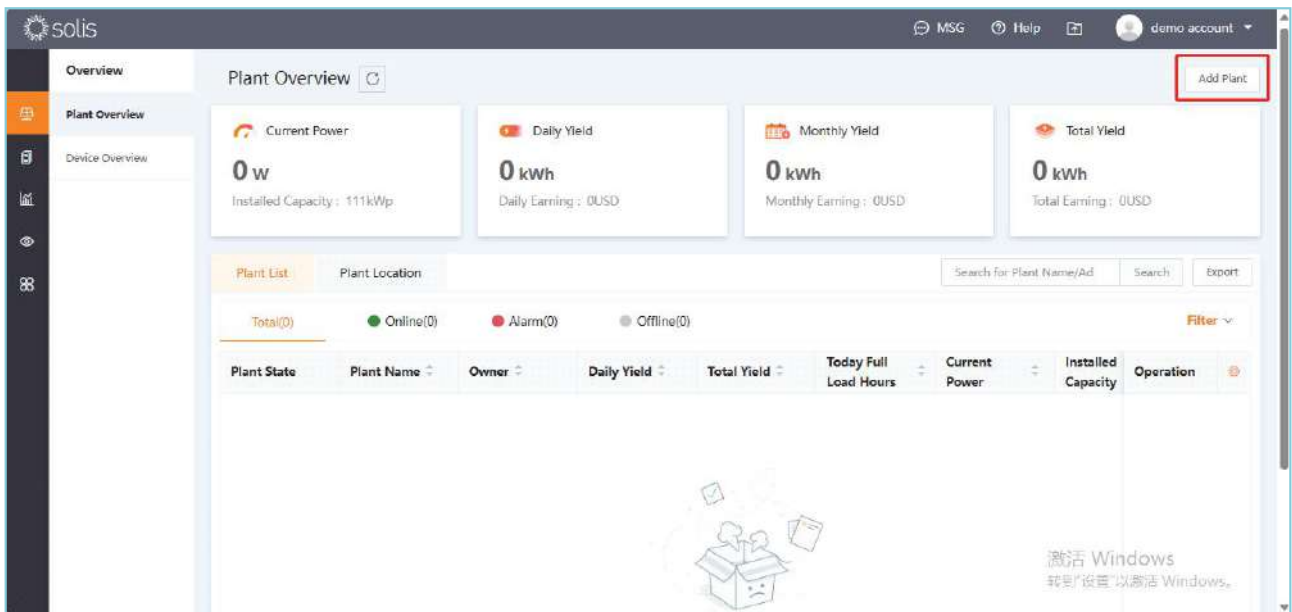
solis

MSG Help demo account

Overview
Plant Overview
Device Overview

Plant Overview

Add Plant

Current Power
0 W
Installed Capacity : 111kWp

Daily Yield
0 kWh
Daily Earning : 0USD

Monthly Yield
0 kWh
Monthly Earning : 0USD

Total Yield
0 kWh
Total Earning : 0USD

Plant List Plant Location

Search for Plant Name/Ad Search Export

Total(0) Online(0) Alarm(0) Offline(0) Filter

| Plant State | Plant Name | Owner | Daily Yield | Total Yield | Today Full Load Hours | Current Power | Installed Capacity | Operation |
|---|---|---|---|---|---|---|---|---|

激活 Windows
转到"设置"以激活 Windows。